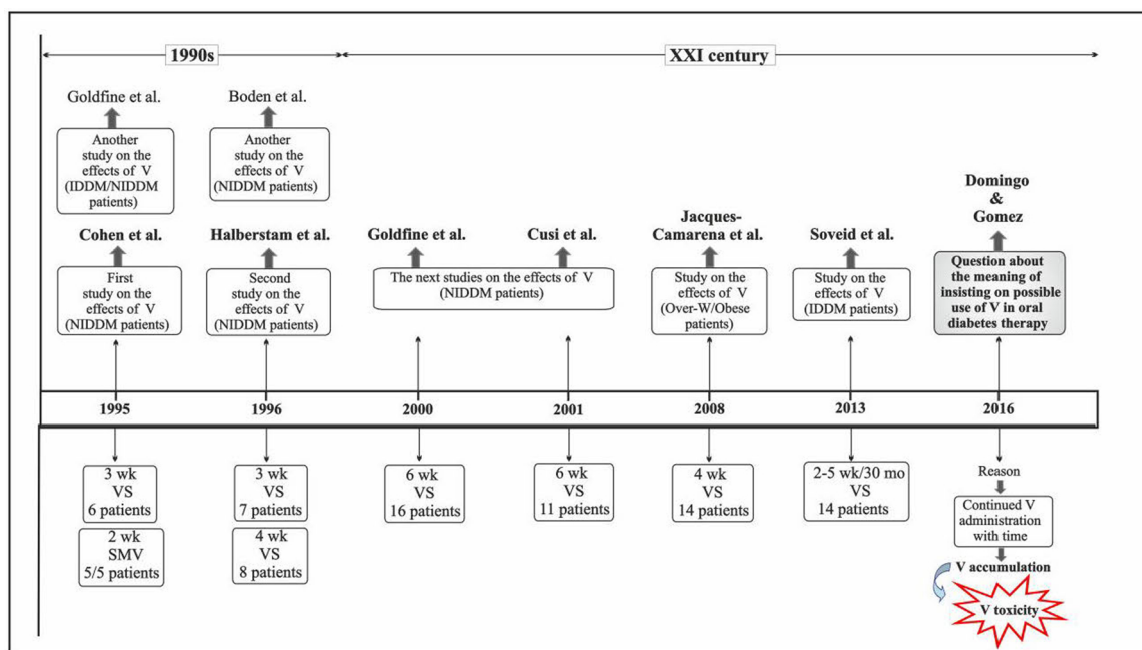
1990s

XXI century

Goldfine et al.

Another study on the effects of V (IDDM/NIDDM patients)

Boden et al.

Another study on the effects of V (NIDDM patients)

Cohen et al.

First study on the effects of V (NIDDM patients)

Halberstam et al.

Second study on the effects of V (NIDDM patients)

Goldfine et al.

Cusi et al.

The next studies on the effects of V (NIDDM patients)

Jacques-Camarena et al.

Study on the effects of V (Over-W/Obese patients)

Soveid et al.

Study on the effects of V (IDDM patients)

Domingo & Gomez

Question about the meaning of insisting on possible use of V in oral diabetes therapy

1995

1996

2000

2001

2008

2013

2016

3 wk
VS
6 patients

2 wk
SMV
5/5 patients

3 wk
VS
7 patients

4 wk
VS
8 patients

6 wk
VS
16 patients

6 wk
VS
11 patients

4 wk
VS
14 patients

2-5 wk/30 mo
VS
14 patients

Reason

Continued V administration with time

V accumulation

V toxicity